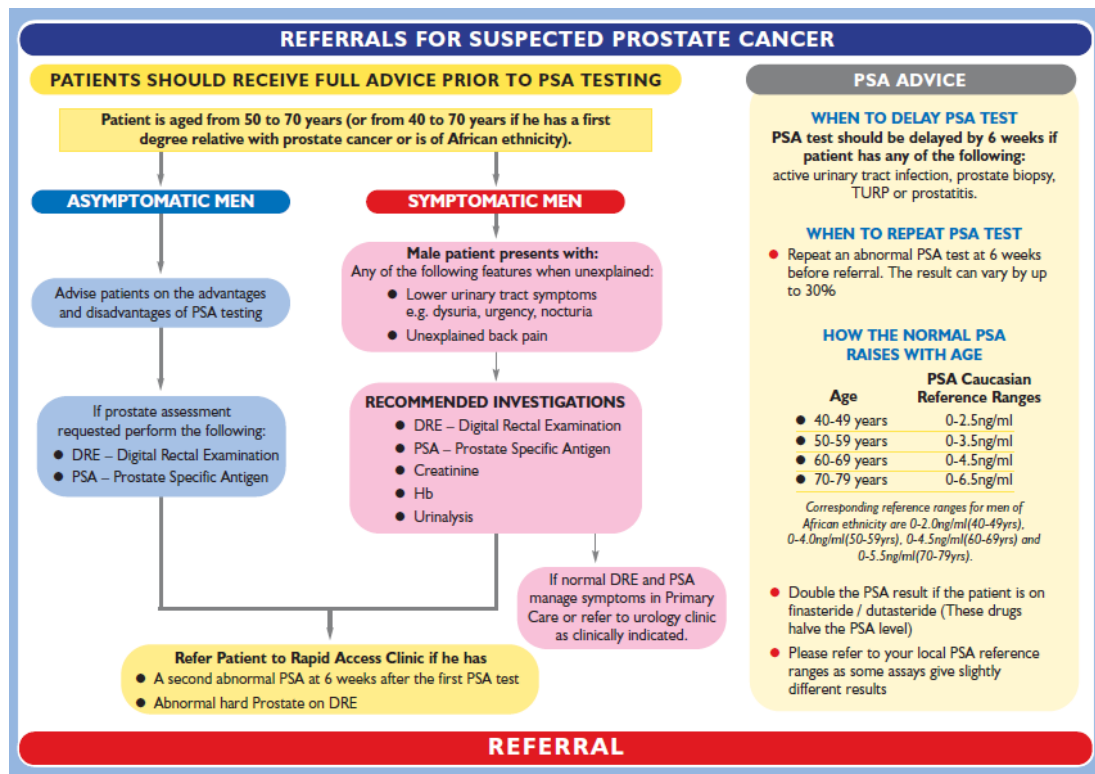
REFERRALS FOR SUSPECTED PROSTATE CANCER

PATIENTS SHOULD RECEIVE FULL ADVICE PRIOR TO PSA TESTING

Patient is aged from 50 to 70 years (or from 40 to 70 years if he has a first degree relative with prostate cancer or is of African ethnicity).

ASYMPTOMATIC MEN

Advise patients on the advantages and disadvantages of PSA testing

If prostate assessment requested perform the following:
- DRE – Digital Rectal Examination
- PSA – Prostate Specific Antigen

SYMPTOMATIC MEN

Male patient presents with:
Any of the following features when unexplained:
- Lower urinary tract symptoms e.g. dysuria, urgency, nocturia
- Unexplained back pain

RECOMMENDED INVESTIGATIONS
- DRE – Digital Rectal Examination
- PSA – Prostate Specific Antigen
- Creatinine
- Hb
- Urinalysis

If normal DRE and PSA manage symptoms in Primary Care or refer to urology clinic as clinically indicated.

Refer Patient to Rapid Access Clinic if he has
- A second abnormal PSA at 6 weeks after the first PSA test
- Abnormal hard Prostate on DRE

PSA ADVICE

WHEN TO DELAY PSA TEST
PSA test should be delayed by 6 weeks if patient has any of the following:
active urinary tract infection, prostate biopsy, TURP or prostatitis.

WHEN TO REPEAT PSA TEST
- Repeat an abnormal PSA test at 6 weeks before referral. The result can vary by up to 30%

HOW THE NORMAL PSA RAISES WITH AGE

| Age | PSA Caucasian Reference Ranges |
|---|---|
| 40-49 years | 0-2.5ng/ml |
| 50-59 years | 0-3.5ng/ml |
| 60-69 years | 0-4.5ng/ml |
| 70-79 years | 0-6.5ng/ml |

Corresponding reference ranges for men of African ethnicity are 0-2.0ng/ml(40-49yrs), 0-4.0ng/ml(50-59yrs), 0-4.5ng/ml(60-69yrs) and 0-5.5ng/ml(70-79yrs).

- Double the PSA result if the patient is on finasteride / dutasteride (These drugs halve the PSA level)
- Please refer to your local PSA reference ranges as some assays give slightly different results

REFERRAL